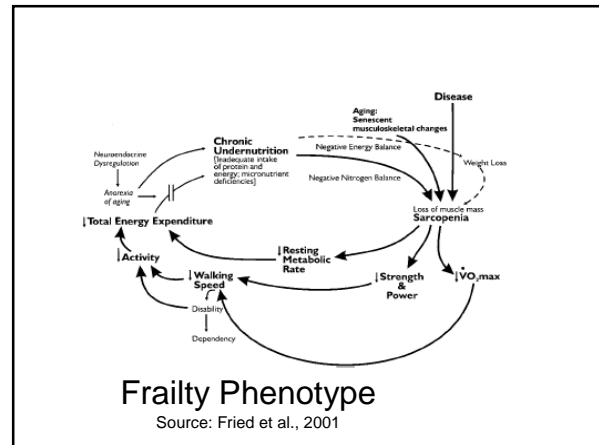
Disease

Aging:
Senescent
musculoskeletal changes

Chronic
Undernutrition
[inadequate intake of protein and energy; micronutrient deficiencies]

Neuroendocrine
Dysregulation

Anorexia
of aging

Negative Energy Balance

Negative Nitrogen Balance

Weight Loss

Loss of muscle mass
Sarcopenia

↓Total Energy Expenditure

↓Resting
Metabolic
Rate

↓Activity

↓Walking
Speed

↓Strength
&
Power

↓$\dot{V}O_2$max

Disability

Dependency

Frailty Phenotype
Source: Fried et al., 2001